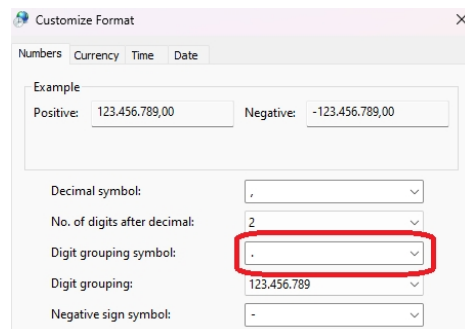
Customize Format

Numbers Currency Time Date

Example

Positive: 123.456.789,00

Negative: -123.456.789,00

Decimal symbol: ,

No. of digits after decimal: 2

Digit grouping symbol: .

Digit grouping: 123.456.789

Negative sign symbol: -